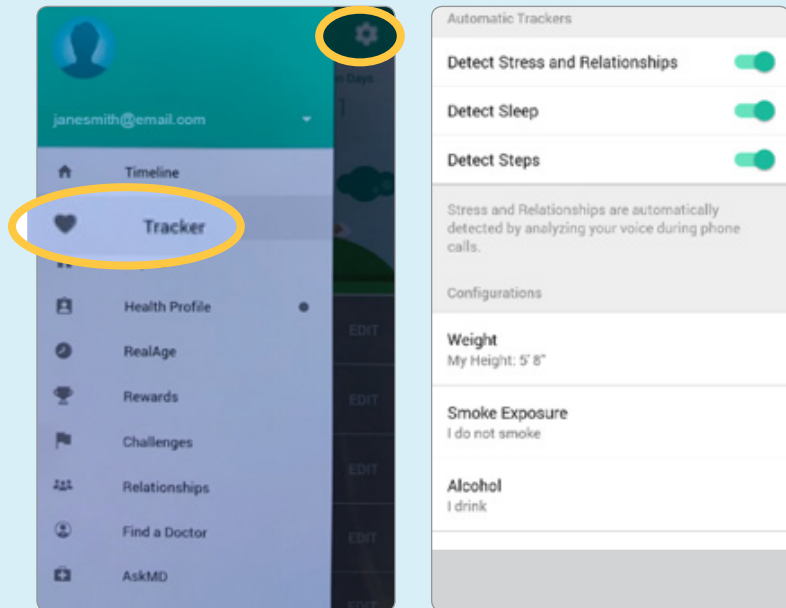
janesmith@email.com

Timeline

Tracker

Health Profile

RealAge

Rewards

Challenges

Relationships

Find a Doctor

AskMD

n Days

EDIT

EDIT

EDIT

EDIT

Automatic Trackers

Detect Stress and Relationships

Detect Sleep

Detect Steps

Stress and Relationships are automatically detected by analyzing your voice during phone calls.

Configurations

Weight
My Height: 5' 8"

Smoke Exposure
I do not smoke

Alcohol
I drink